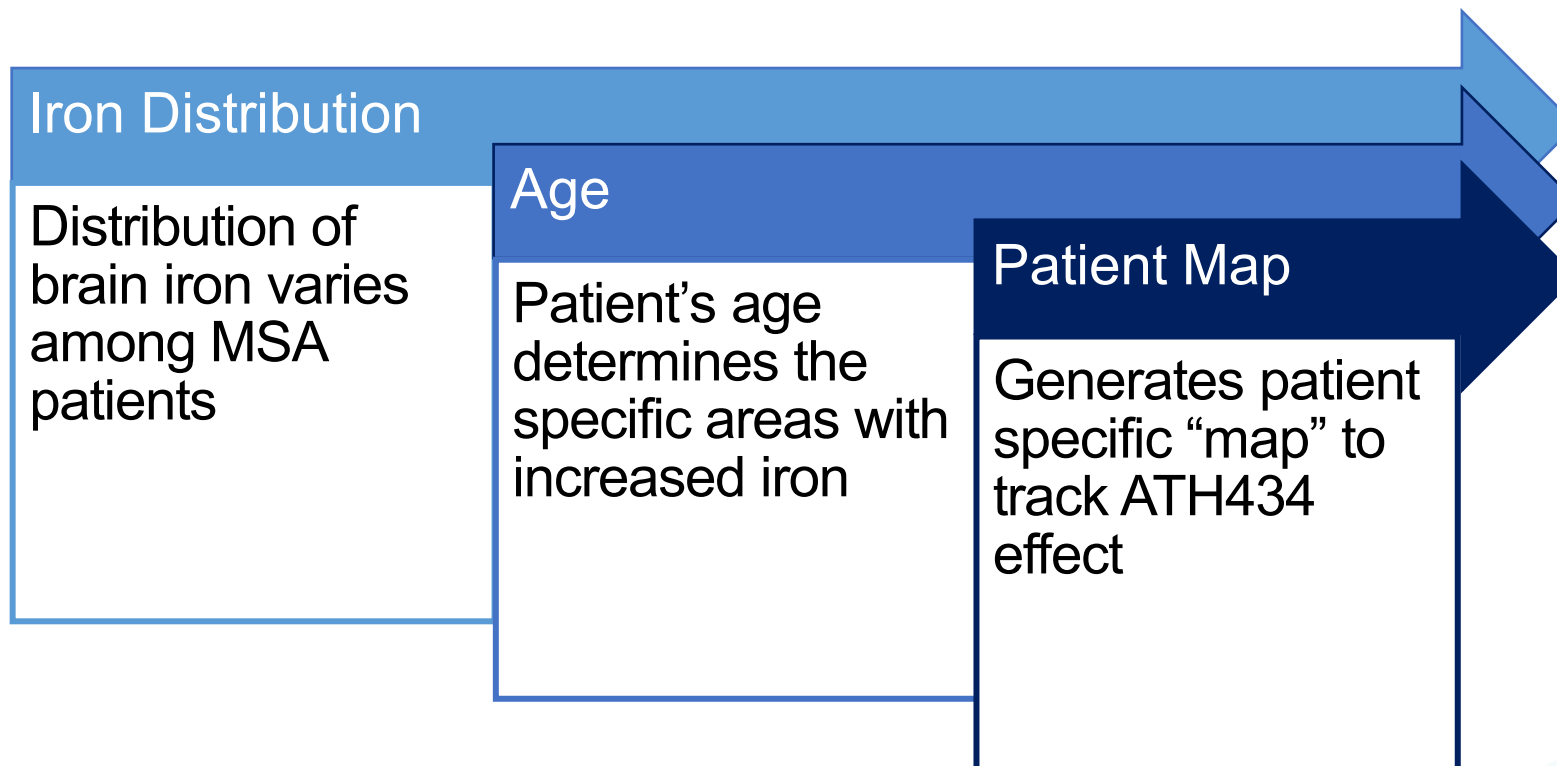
Iron Distribution

Distribution of brain iron varies among MSA patients

Age

Patient’s age determines the specific areas with increased iron

Patient Map

Generates patient specific “map” to track ATH434 effect